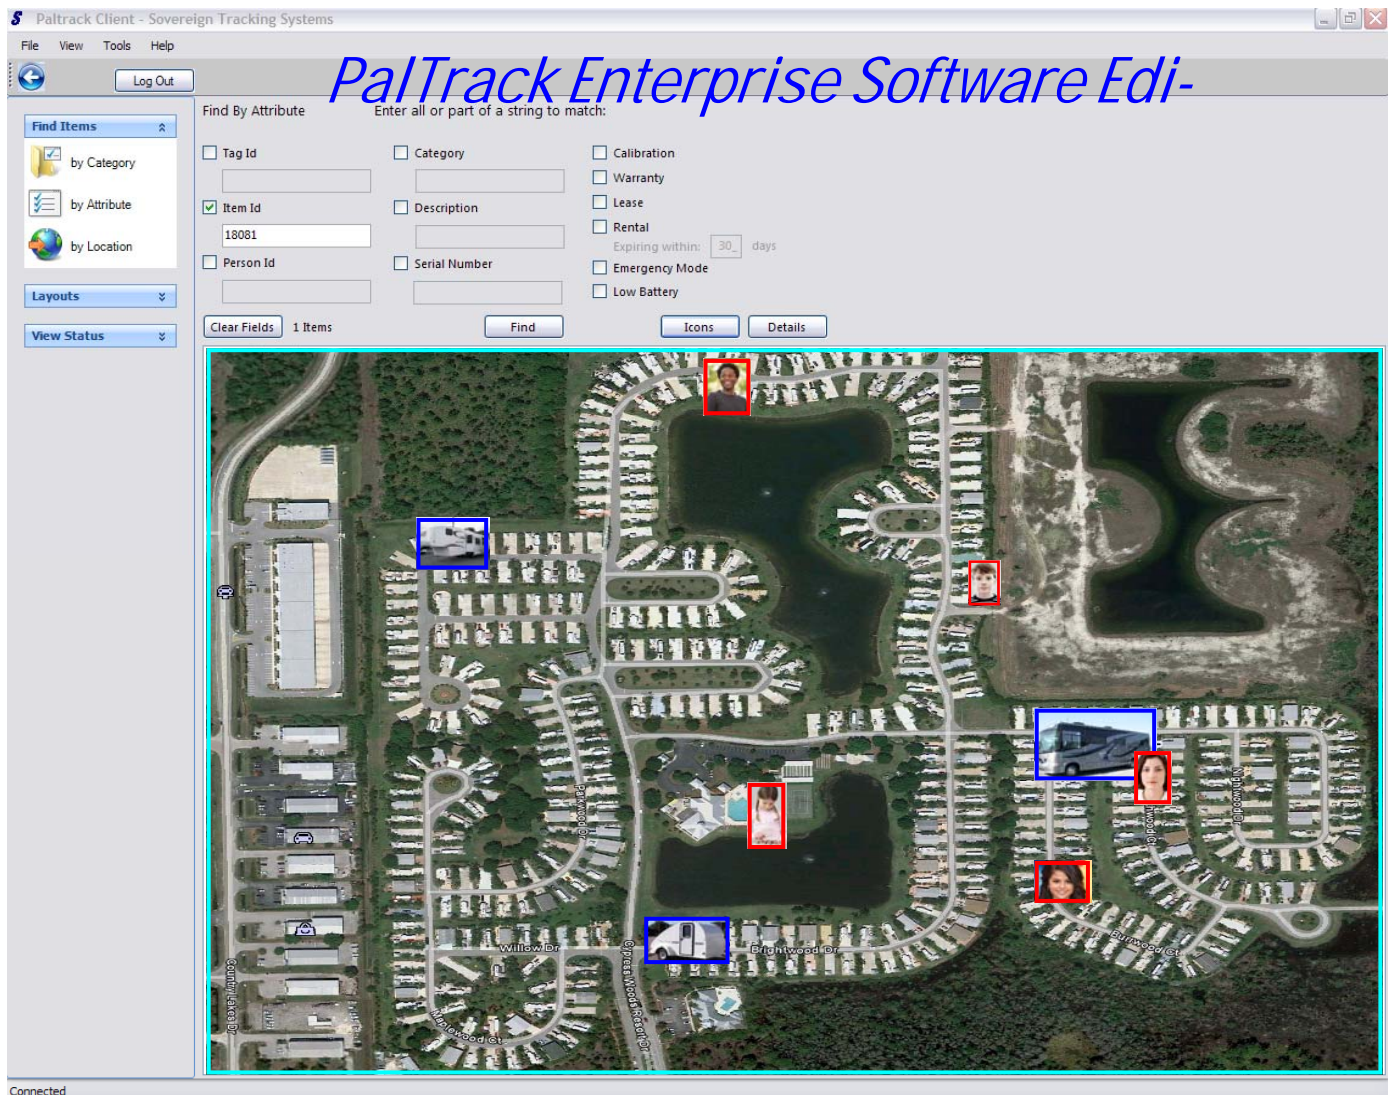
Paltrack Client - Sovereign Tracking Systems

File View Tools Help

Log Out

PalTrack Enterprise Software Edi-

Find Items

by Category

by Attribute

by Location

Layouts

View Status

Find By Attribute

Enter all or part of a string to match:

Tag Id

Item Id

18081

Person Id

Category

Description

Serial Number

Calibration

Warranty

Lease

Rental

Expiring within: 30 days

Emergency Mode

Low Battery

Clear Fields 1 Items

Find

Icons

Details

Parkwood Dr

Willow Dr

Cypress Woods Resort Dr

Brightwood Dr

Burlwood Ct

Maplewood Ct

Country Lakes Dr

Connected